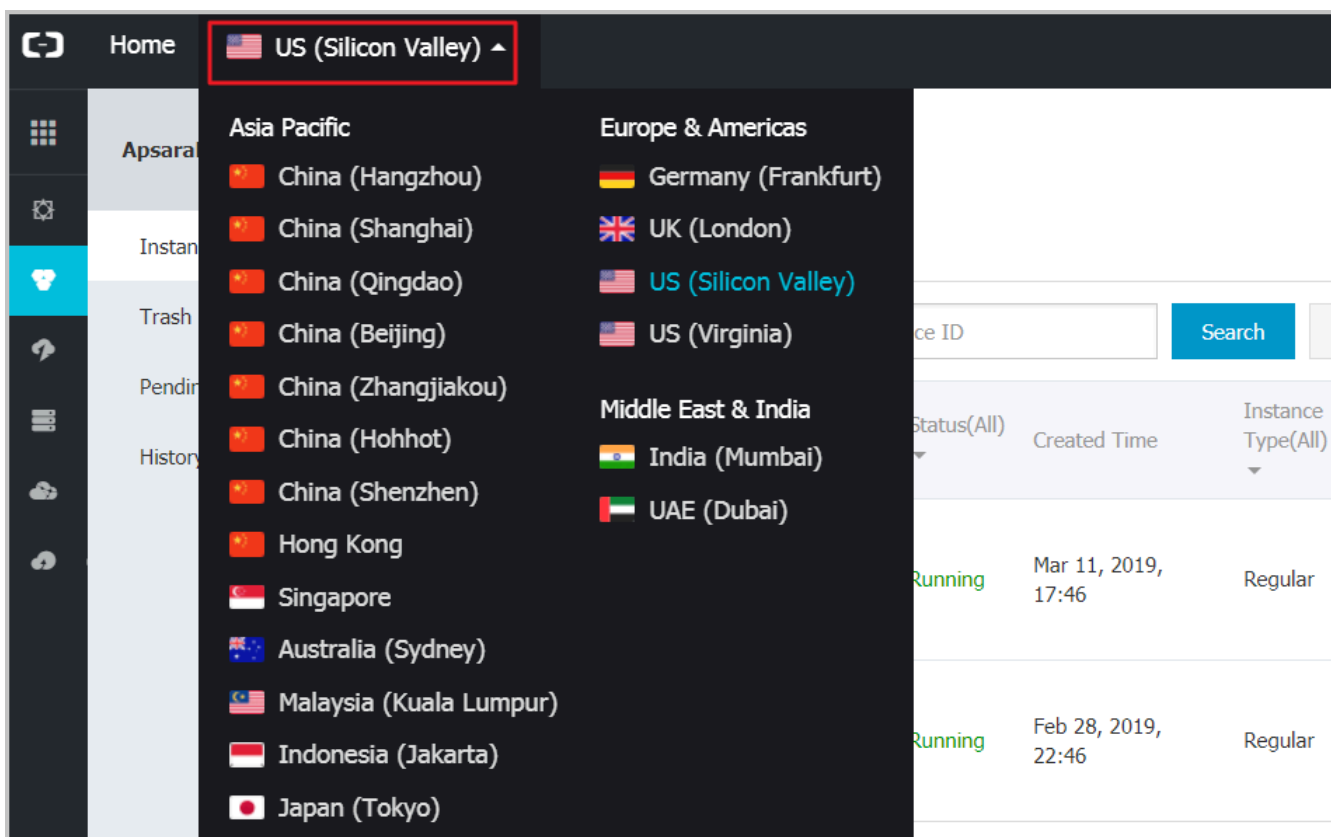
Home US (Silicon Valley)

Apsara

Instan

Trash

Pendin

History

Asia Pacific

China (Hangzhou)

China (Shanghai)

China (Qingdao)

China (Beijing)

China (Zhangjiakou)

China (Hohhot)

China (Shenzhen)

Hong Kong

Singapore

Australia (Sydney)

Malaysia (Kuala Lumpur)

Indonesia (Jakarta)

Japan (Tokyo)

Europe & Americas

Germany (Frankfurt)

UK (London)

US (Silicon Valley)

US (Virginia)

Middle East & India

India (Mumbai)

UAE (Dubai)

ce ID

Search

| Status(All) | Created Time | Instance Type(All) |
|---|---|---|
| Running | Mar 11, 2019, 17:46 | Regular |
| Running | Feb 28, 2019, 22:46 | Regular |